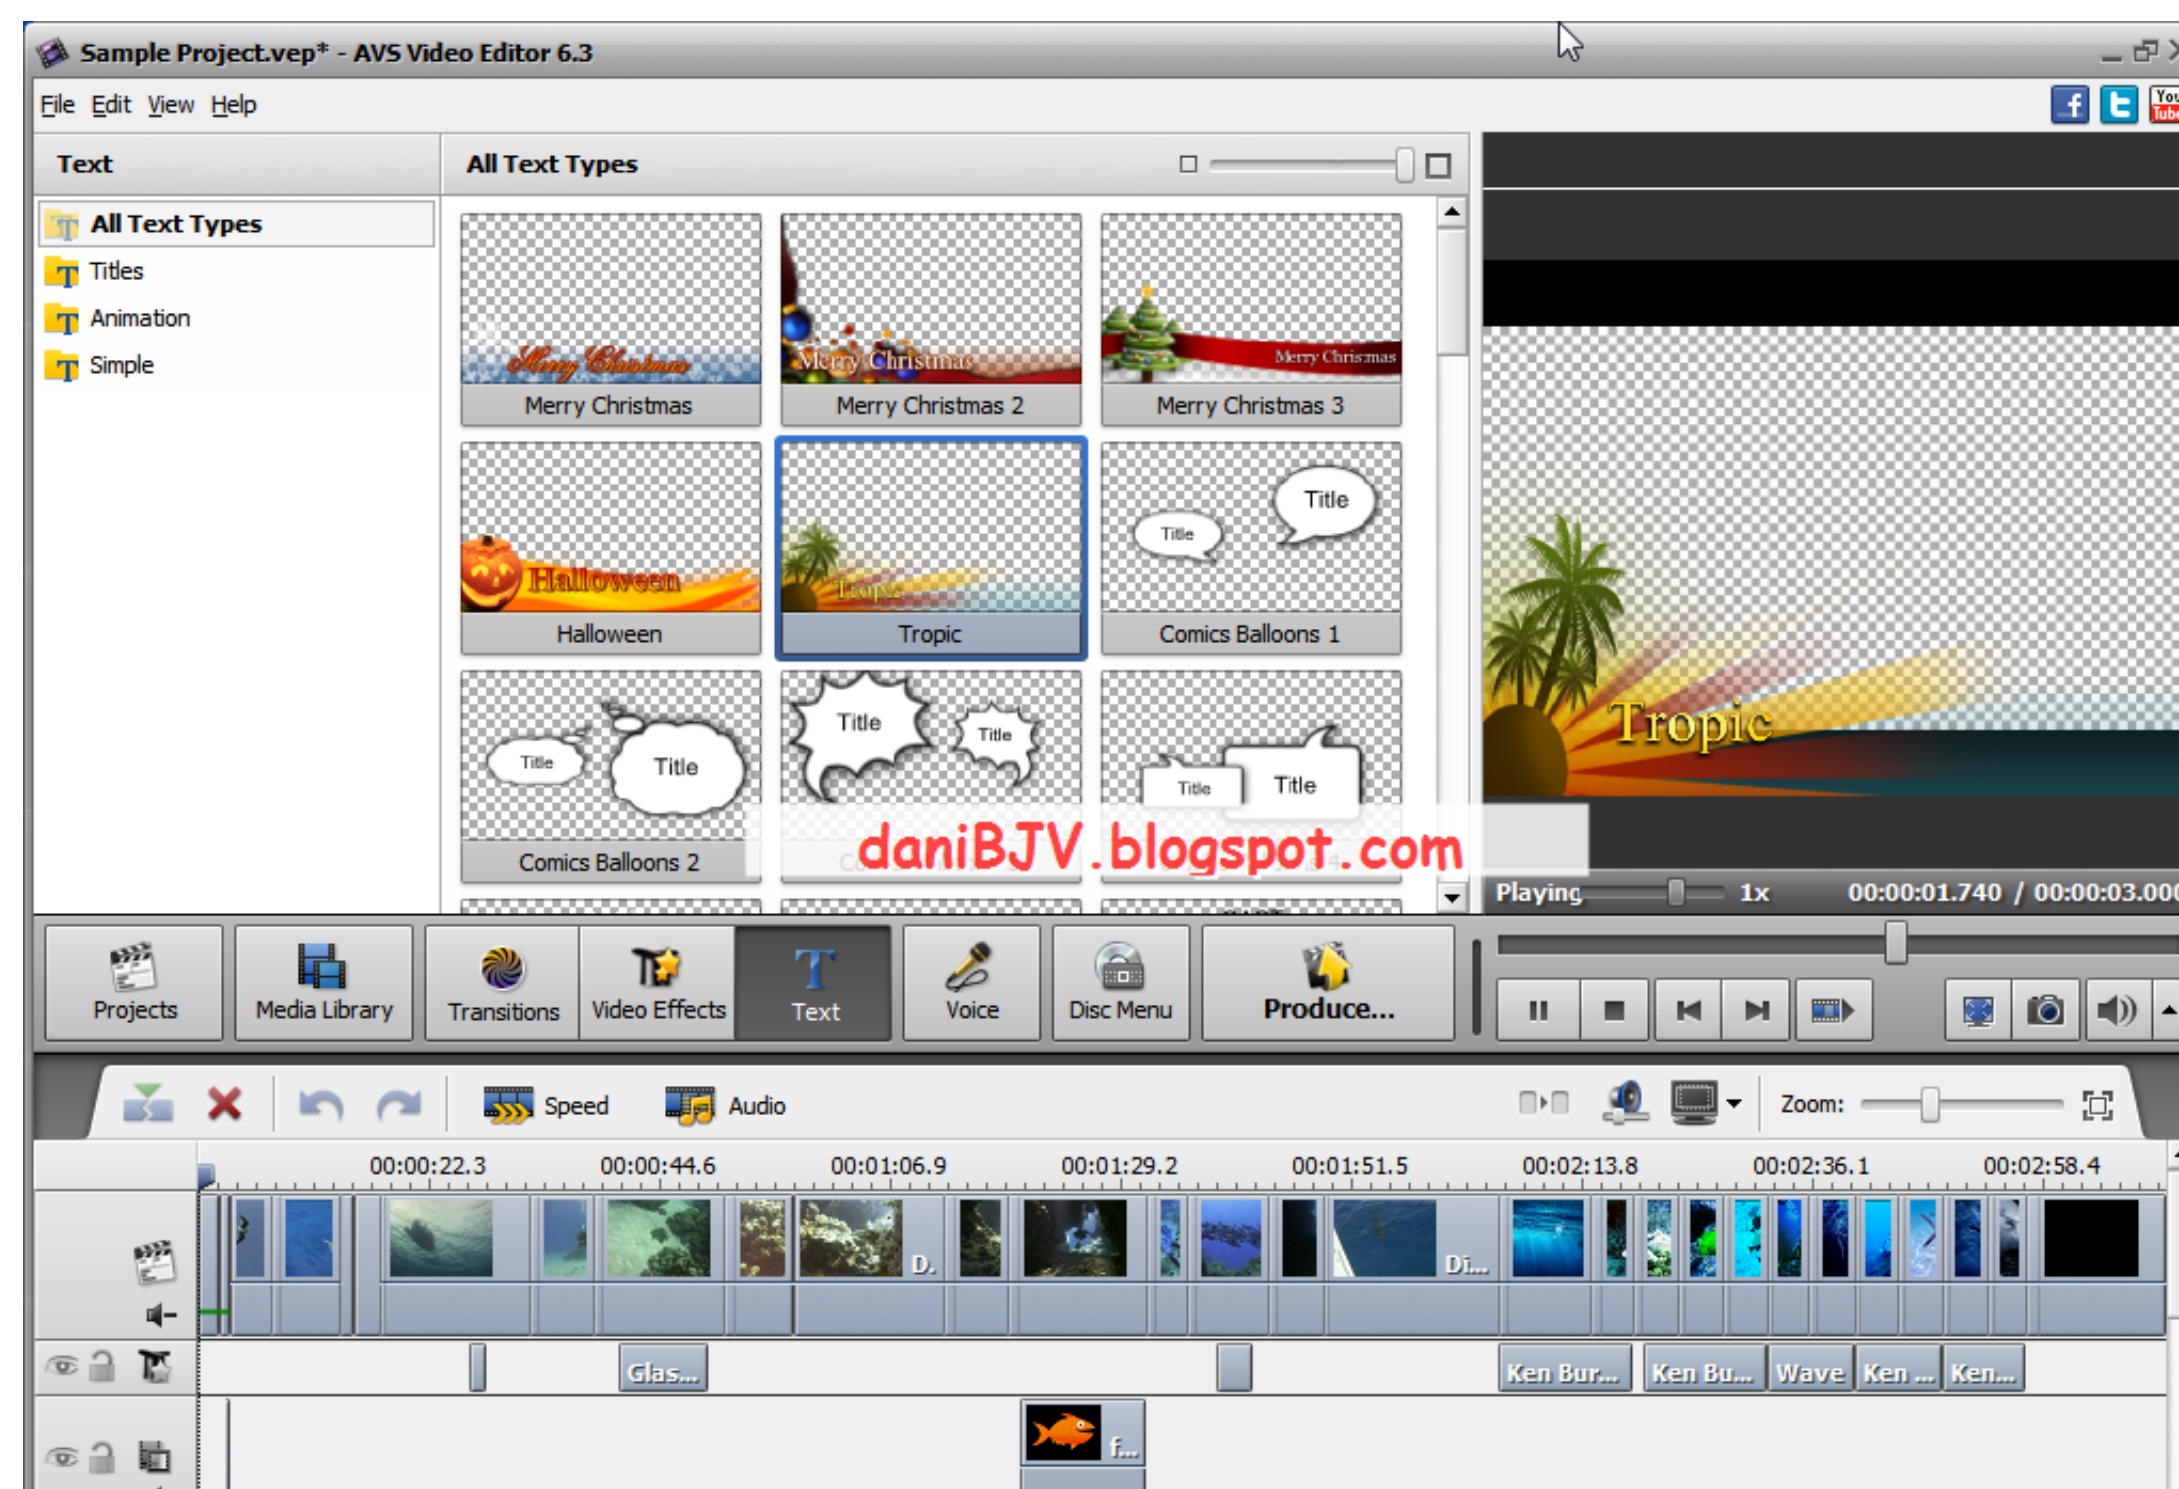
Sample Project.vep* - AVS Video Editor 6.3

File Edit View Help

Text

All Text Types

All Text Types
Titles
Animation
Simple

Merry Christmas
Merry Christmas
Merry Christmas
Merry Christmas 2
Merry Christmas
Merry Christmas 3
Halloween
Halloween
Tropic
Tropic
Title
Title
Comics Balloons 1
Title
Title
Comics Balloons 2
Title
Title
Title
Title

daniBJV.blogspot.com

Tropic

Playing 1x 00:00:01.740 / 00:00:03.000

Projects Media Library Transitions Video Effects Text Voice Disc Menu Produce...

Speed Audio Zoom:

00:00:22.3 00:00:44.6 00:01:06.9 00:01:29.2 00:01:51.5 00:02:13.8 00:02:36.1 00:02:58.4

D. Di...

Glas... Ken Bur... Ken Bu... Wave Ken ... Ken...

f...